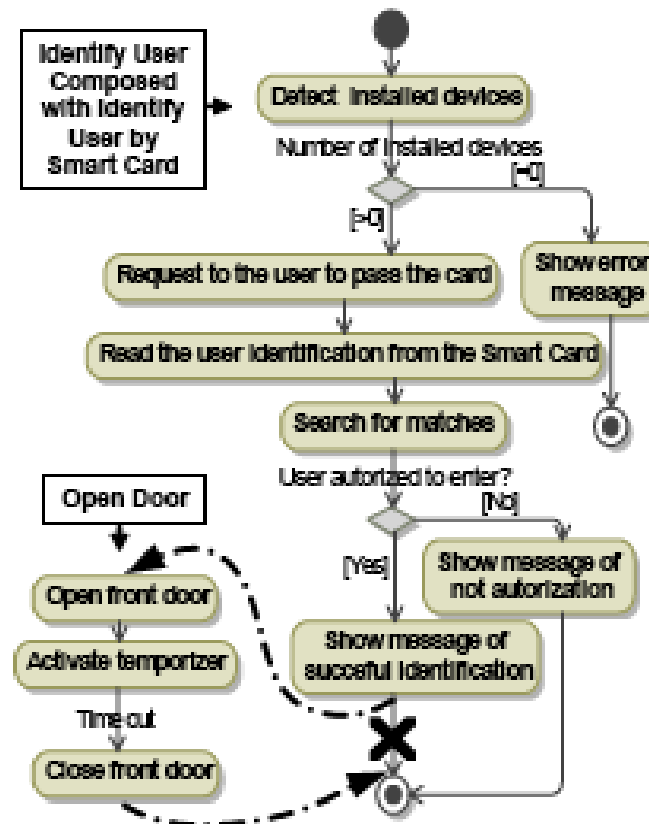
Identify User Composed with Identify User by Smart Card

Detect installed devices

Number of installed devices

[=0]

[>0]

Request to the user to pass the card

Show error message

Read the user identification from the Smart Card

Search for matches

User autorized to enter?

[No]

Open Door

[Yes]

Show message of not autorization

Open front door

Show message of succeful identification

Activate temporizer

Time out

Close front door